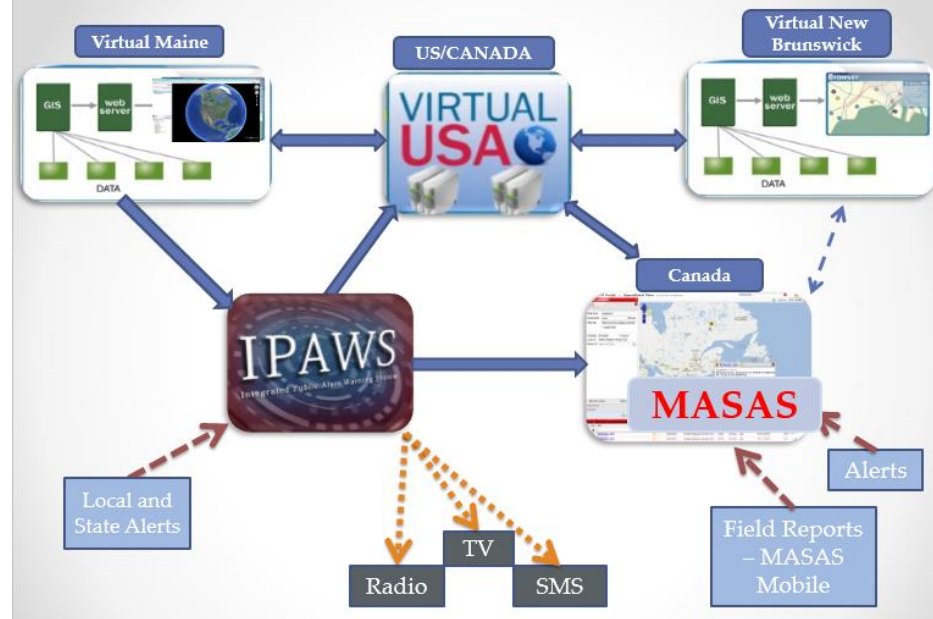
Virtual Maine

GIS

web server

DATA

US/CANADA

VIRTUAL USA

Virtual New Brunswick

GIS

web server

DATA

Canada

IPAWS

Integrated Public Alert Warning System

MASAS

Local and State Alerts

TV

Radio

SMS

Alerts

Field Reports – MASAS Mobile